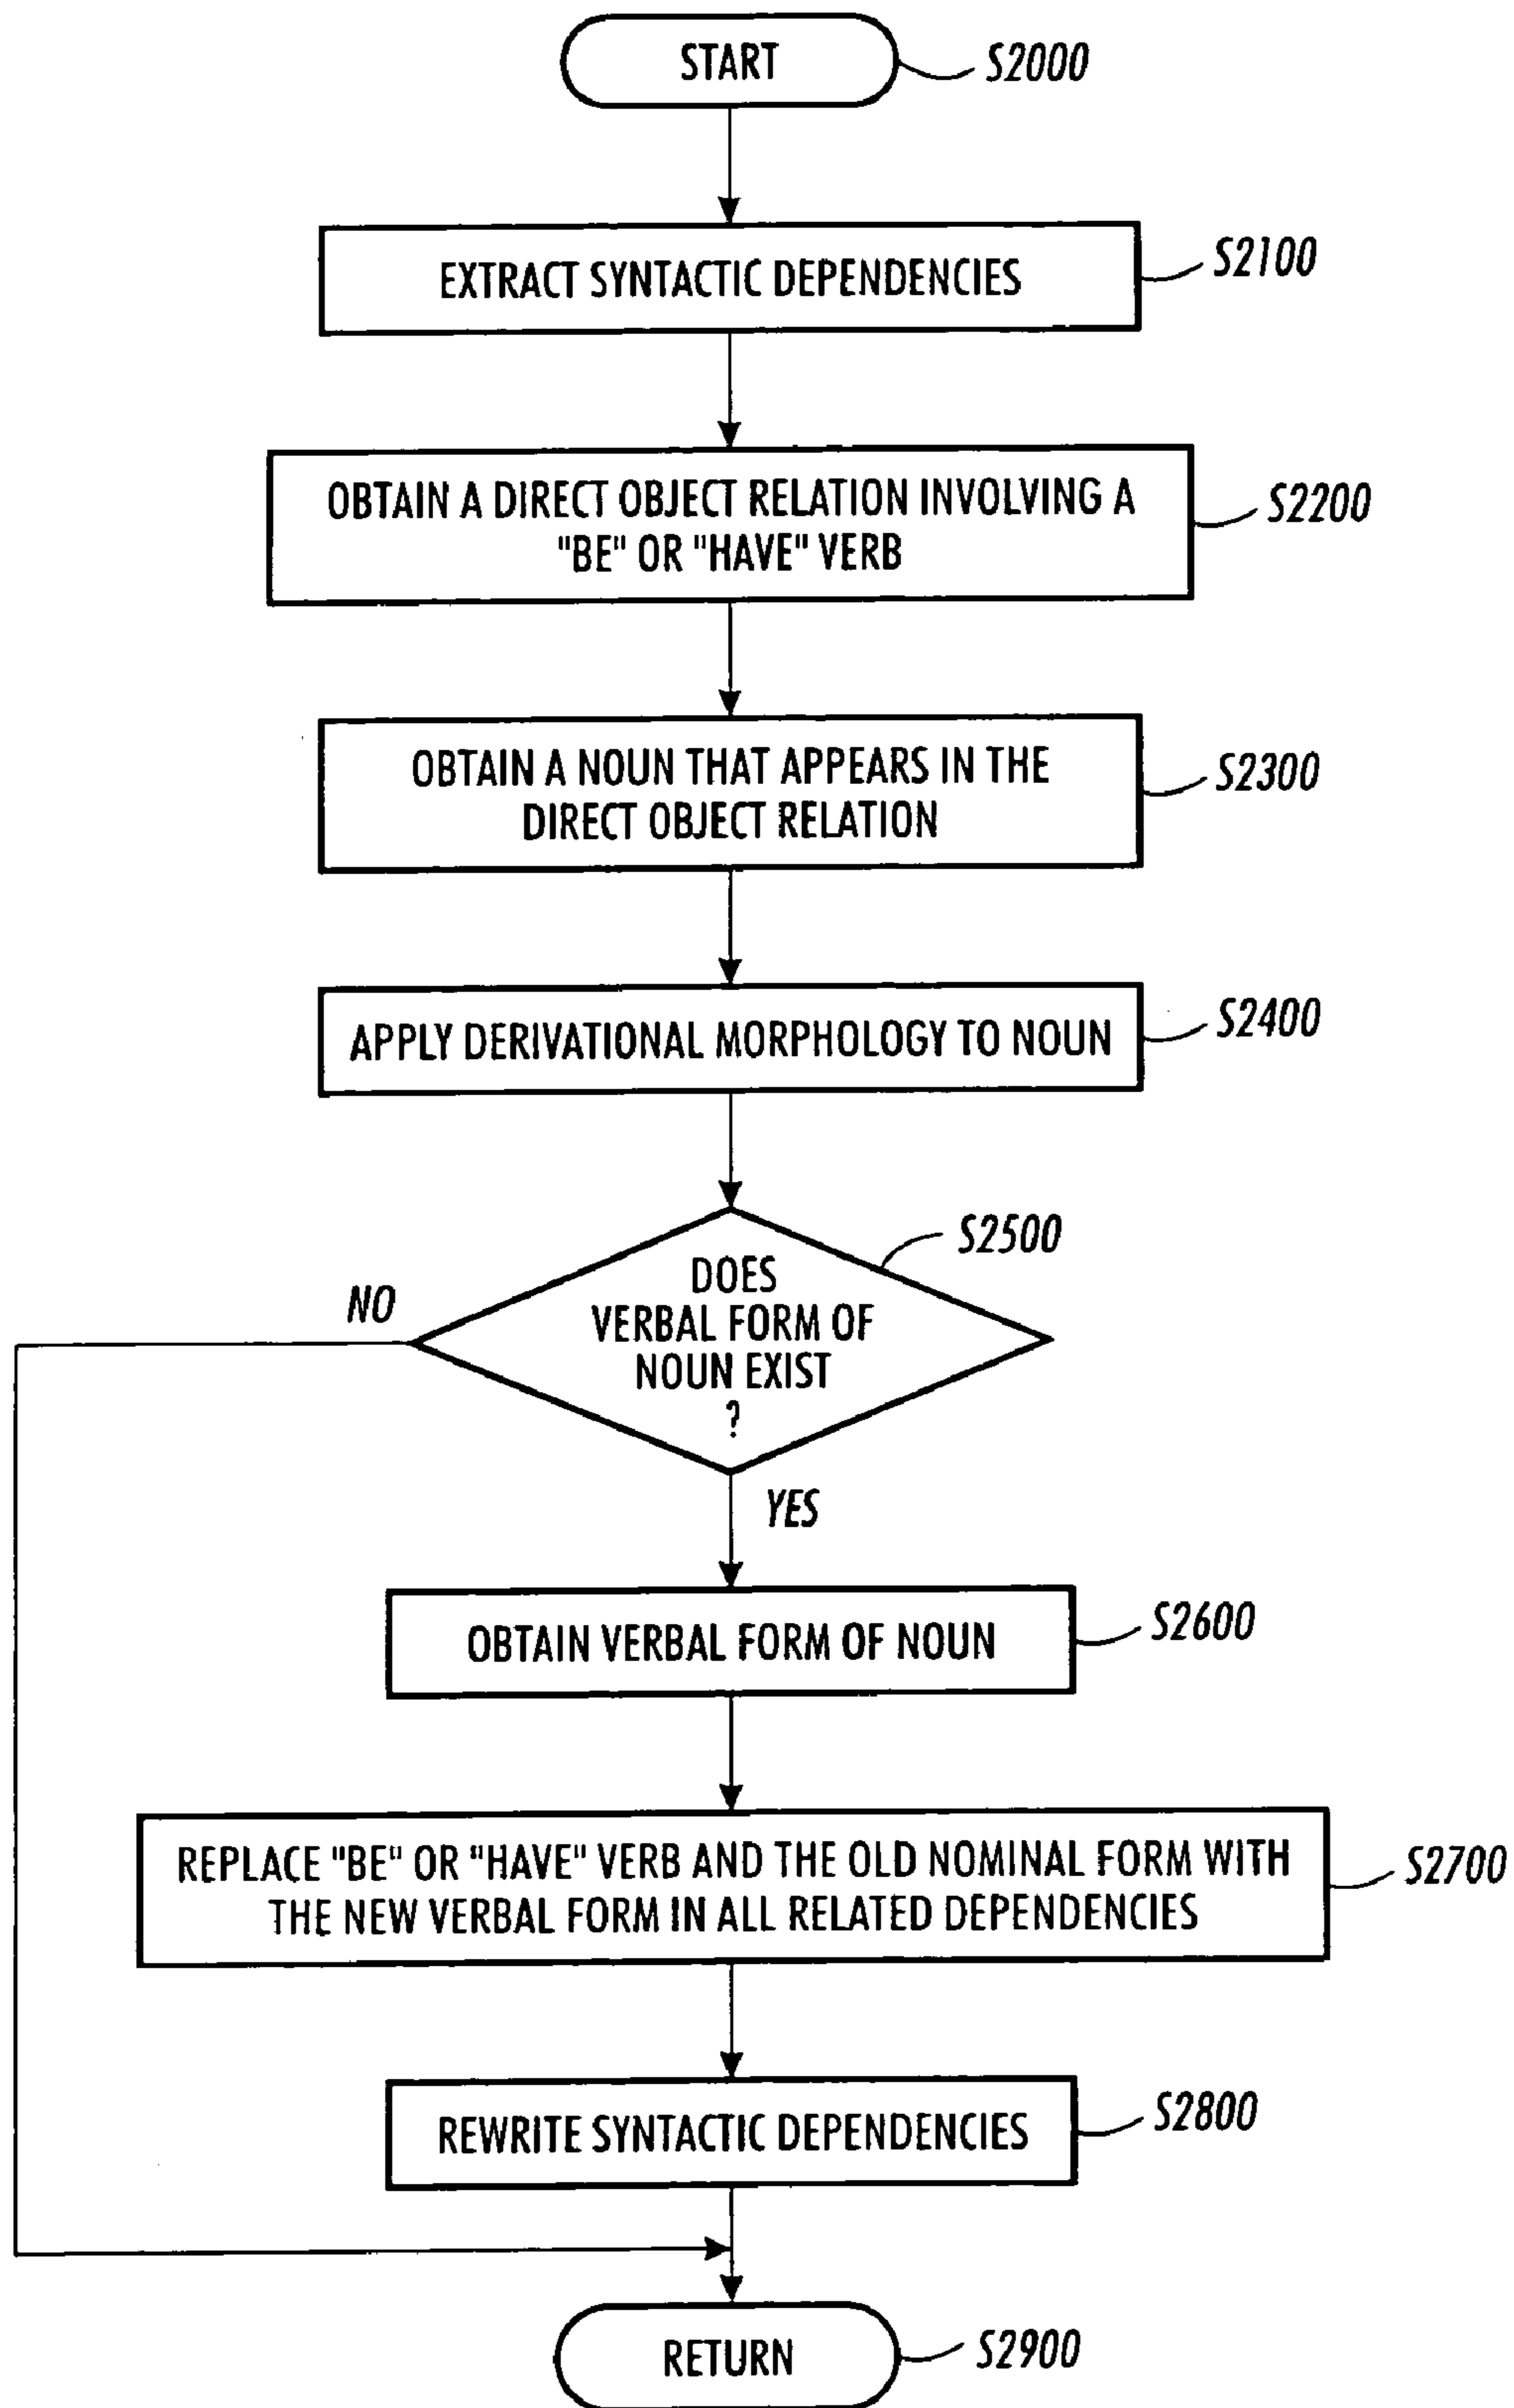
START
S2000

EXTRACT SYNTACTIC DEPENDENCIES
S2100

OBTAIN A DIRECT OBJECT RELATION INVOLVING A "BE" OR "HAVE" VERB
S2200

OBTAIN A NOUN THAT APPEARS IN THE DIRECT OBJECT RELATION
S2300

APPLY DERIVATIONAL MORPHOLOGY TO NOUN
S2400

DOES VERBAL FORM OF NOUN EXIST ?
S2500

NO

YES

OBTAIN VERBAL FORM OF NOUN
S2600

REPLACE "BE" OR "HAVE" VERB AND THE OLD NOMINAL FORM WITH THE NEW VERBAL FORM IN ALL RELATED DEPENDENCIES
S2700

REWRITE SYNTACTIC DEPENDENCIES
S2800

RETURN
S2900